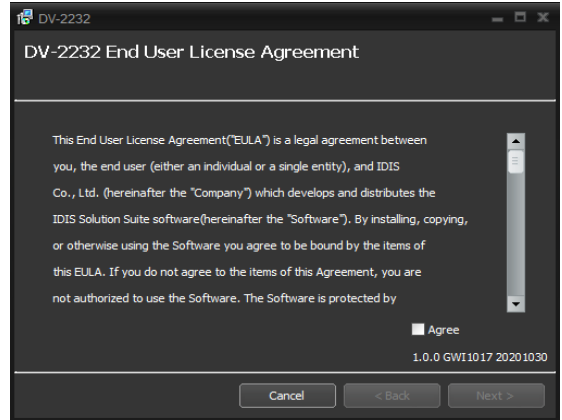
DV-2232

DV-2232 End User License Agreement

This End User License Agreement("EULA") is a legal agreement between you, the end user (either an individual or a single entity), and IDIS Co., Ltd. (hereinafter the "Company") which develops and distributes the IDIS Solution Suite software(hereinafter the "Software"). By installing, copying, or otherwise using the Software you agree to be bound by the items of this EULA. If you do not agree to the items of this Agreement, you are not authorized to use the Software. The Software is protected by

Agree

1.0.0 GWI1017 20201030

Cancel

< Back

Next >